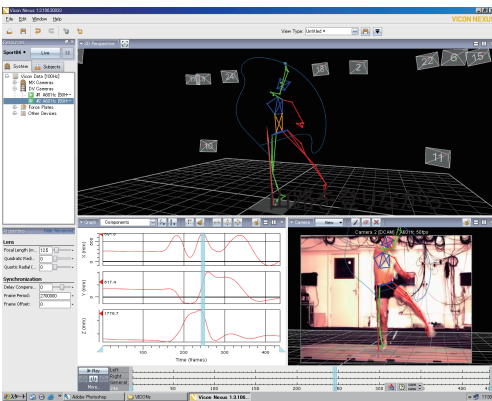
Vicon Nexus 1.3.106.90002

VICON NEXUS

File Edit Window Help

View Type: Untitled

Resources

Sport04

Live

System

Subjects

Vicon Data [100Hz]

MX Cameras

DV Cameras

#1 A601fc [BG9+

#2 A601fc [BG9+

Force Plates

Other Devices

3D Perspective

17

24

18

2

22

8

15

10

11

Properties

Lens

Focal Length (m

Quadratic Radi

Quartic Radial

Synchronization

Delay Compens

Frame Period

Frame Offset

Graph

Components

Camera

Camera 2 (DCAM: A601fc: 50fps

100

200

300

400

Time (frames)

Play

Mins

Left

Right

General

スタート

Adobe Photoshop

VICON

Vicon Nexus 1.3.106